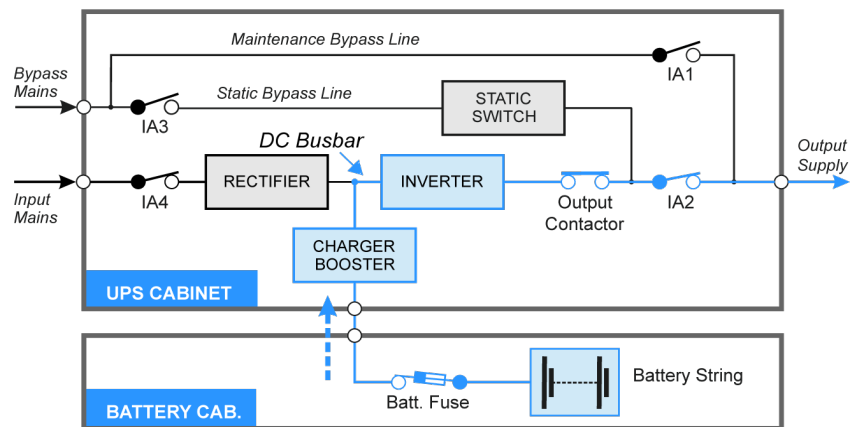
Maintenance Bypass Line

Bypass Mains

IA1

Static Bypass Line

STATIC SWITCH

IA3

DC Busbar

Output Supply

Input Mains

IA4

RECTIFIER

INVERTER

Output Contactor

IA2

CHARGER BOOSTER

UPS CABINET

Batt. Fuse

Battery String

BATTERY CAB.